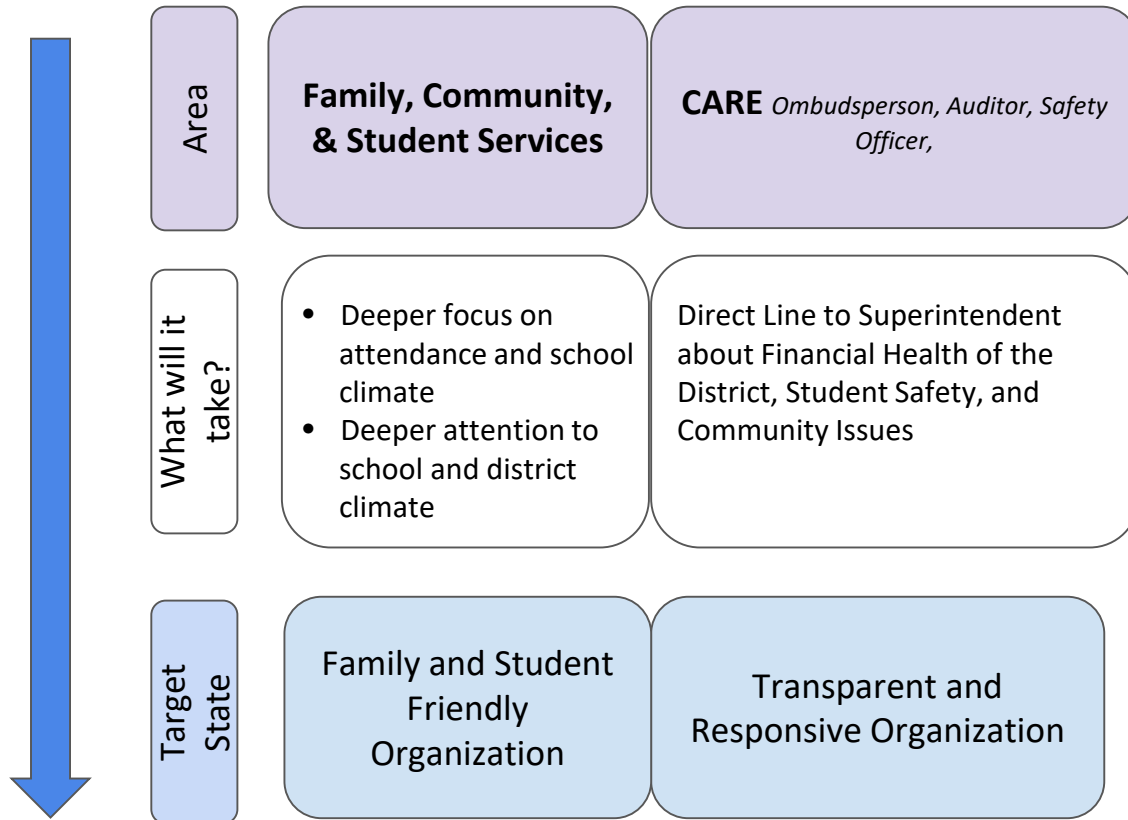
Area

Family, Community, & Student Services

CARE *Ombudsperson, Auditor, Safety Officer,*

What will it take?

- Deeper focus on attendance and school climate
- Deeper attention to school and district climate

Direct Line to Superintendent about Financial Health of the District, Student Safety, and Community Issues

Target State

Family and Student Friendly Organization

Transparent and Responsive Organization